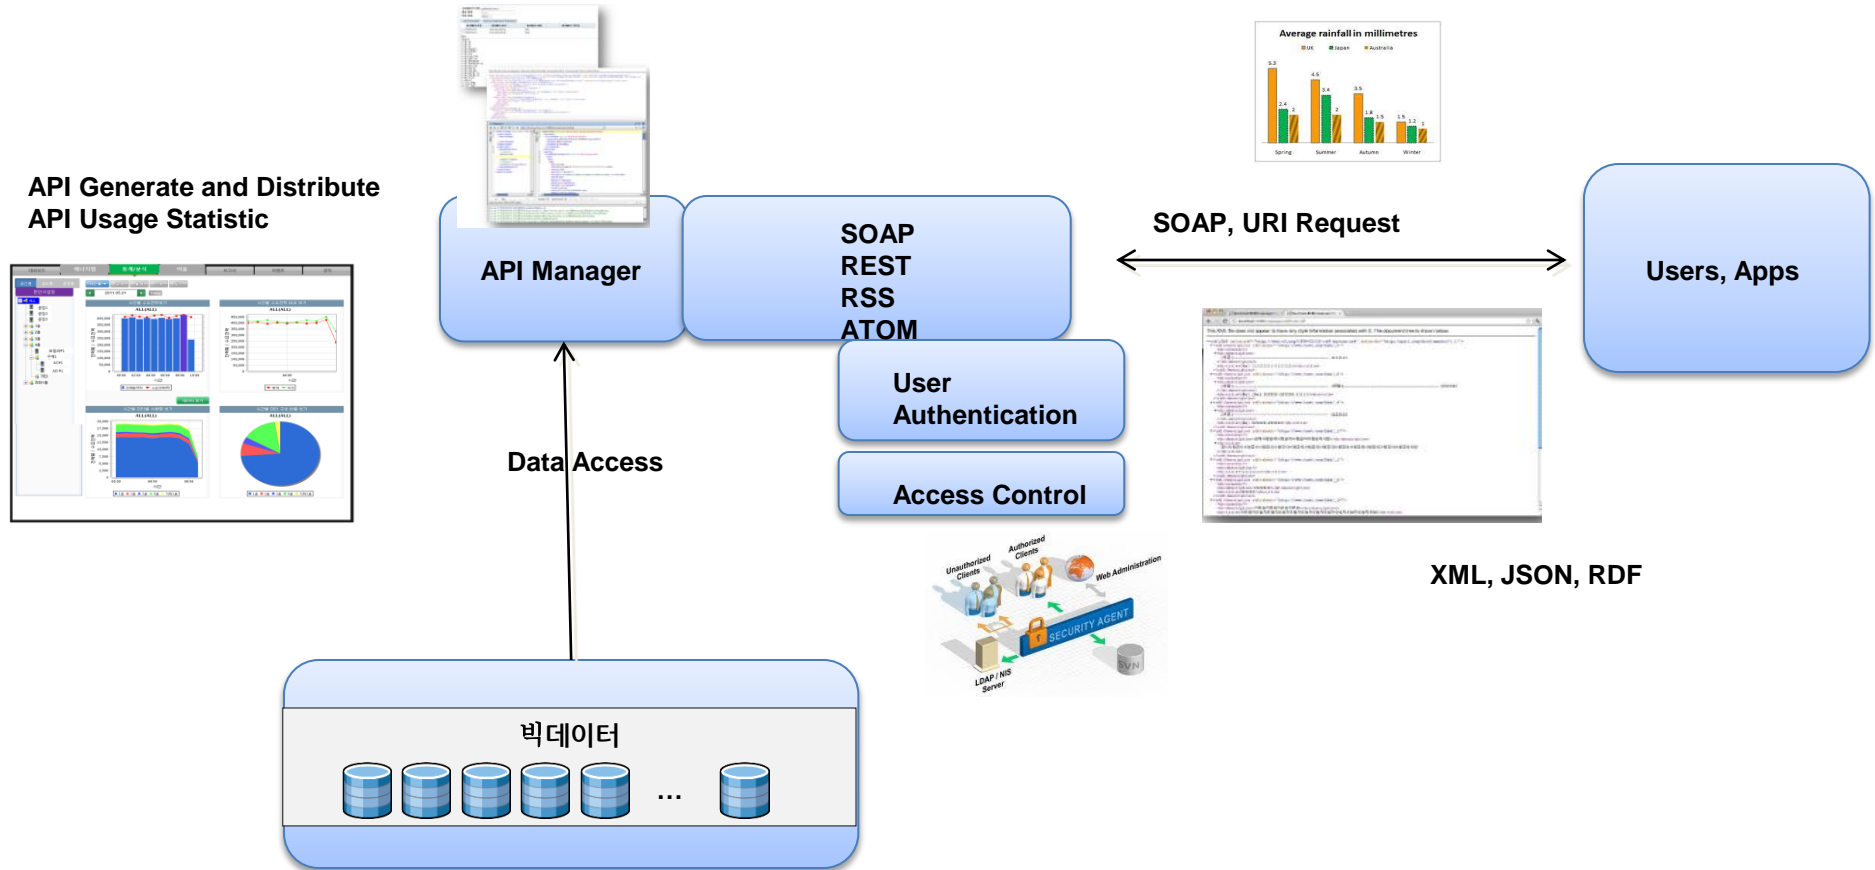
API Generate and Distribute
API Usage Statistic

API Manager

SOAP
REST
RSS
ATOM

User
Authentication

Access Control

Average rainfall in millimetres
UK Japan Australia
5.3 2.4 2 4.5 3.4 2 3.5 1.8 1.5 1.5 1.2 1
Spring Summer Autumn Winter

SOAP, URI Request

Users, Apps

XML, JSON, RDF

Data Access

Unauthorized Clients
Authorized Clients
Web Administration
SECURITY AGENT
LDAP / NIS Server
SVN

빅데이터

...